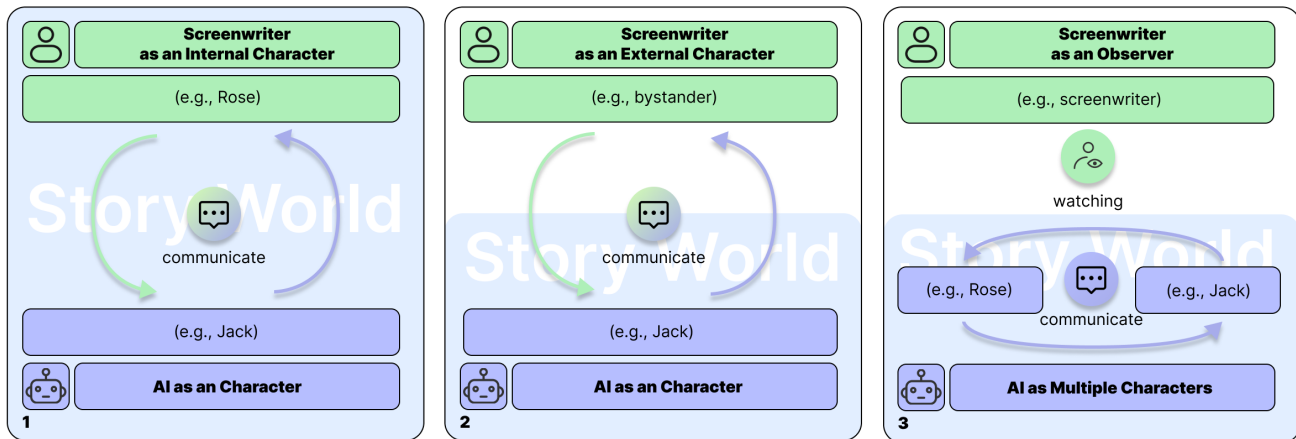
Screenwriter as an Internal Character

(e.g., Rose)

Story World

communicate

(e.g., Jack)

AI as an Character

1

Screenwriter as an External Character

(e.g., bystander)

Story World

communicate

(e.g., Jack)

AI as an Character

2

Screenwriter as an Observer

(e.g., screenwriter)

watching

Story World

(e.g., Rose)

(e.g., Jack)

communicate

AI as Multiple Characters

3